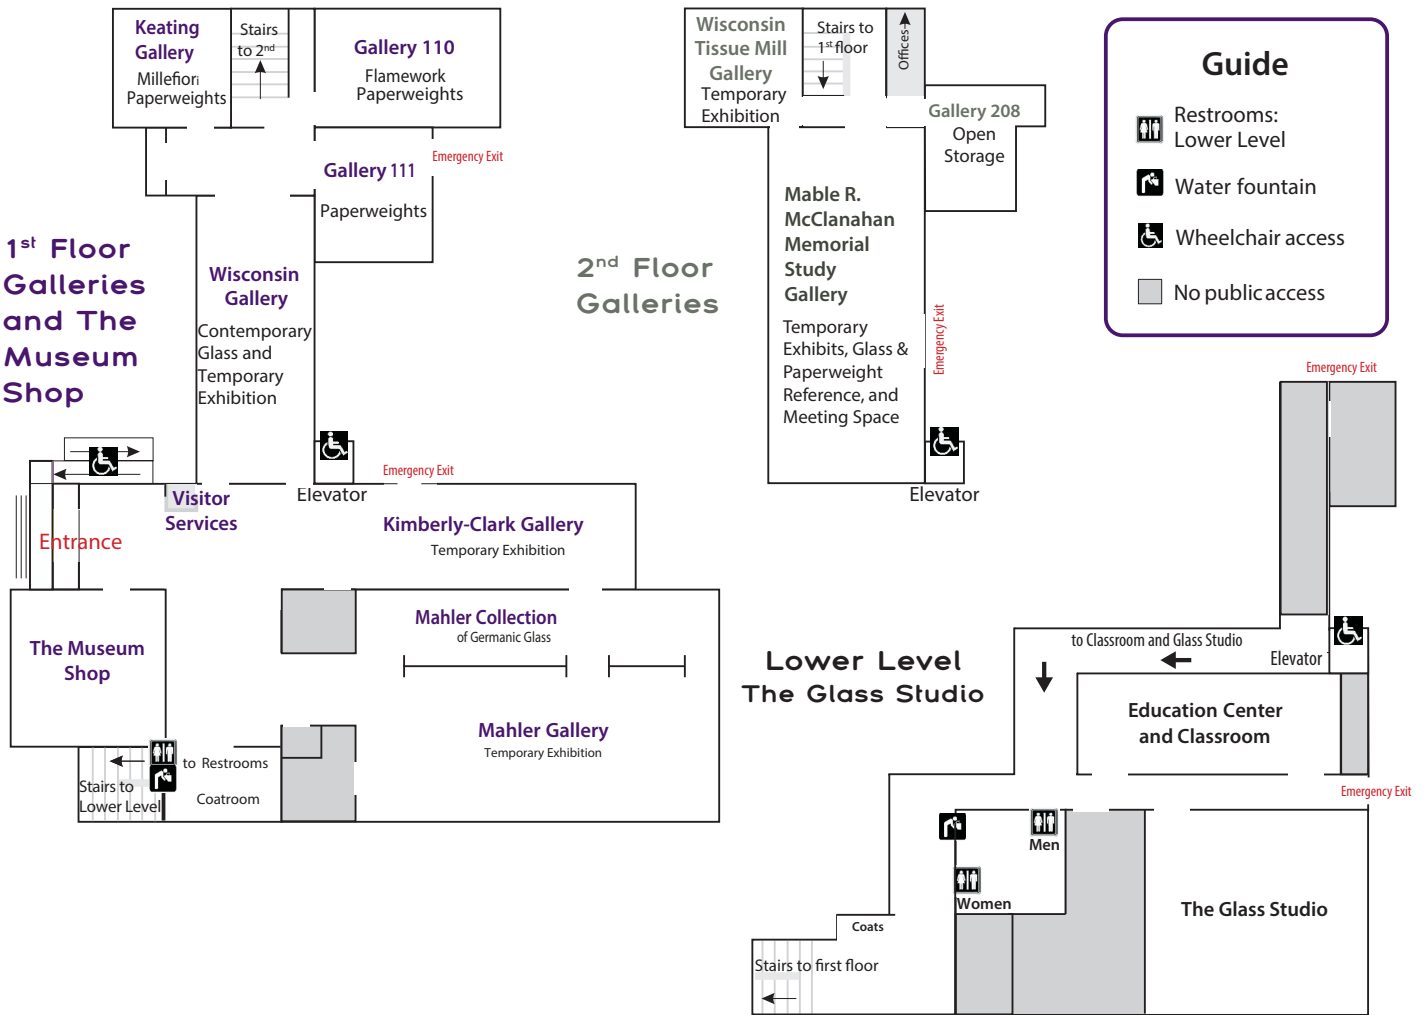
Keating Gallery
Millefiori Paperweights

Stairs to $2^{nd}$

Gallery 110
Flamework Paperweights

Gallery 111
Paperweights

Emergency Exit

$1^{st}$ Floor Galleries and The Museum Shop

Wisconsin Gallery
Contemporary Glass and Temporary Exhibition

Emergency Exit

Elevator

Visitor Services

Entrance

Kimberly-Clark Gallery
Temporary Exhibition

The Museum Shop

Mahler Collection
of Germanic Glass

Mahler Gallery
Temporary Exhibition

to Restrooms

Stairs to Lower Level

Coatroom

Wisconsin Tissue Mill Gallery
Temporary Exhibition

Stairs to $1^{st}$ floor

Offices

Gallery 208
Open Storage

$2^{nd}$ Floor Galleries

Mable R. McClanahan Memorial Study Gallery
Temporary Exhibits, Glass & Paperweight Reference, and Meeting Space

Emergency Exit

Elevator

Guide
Restrooms: Lower Level
Water fountain
Wheelchair access
No public access

Emergency Exit

Lower Level
The Glass Studio

to Classroom and Glass Studio

Elevator

Education Center and Classroom

Emergency Exit

Men

Women

The Glass Studio

Coats

Stairs to first floor